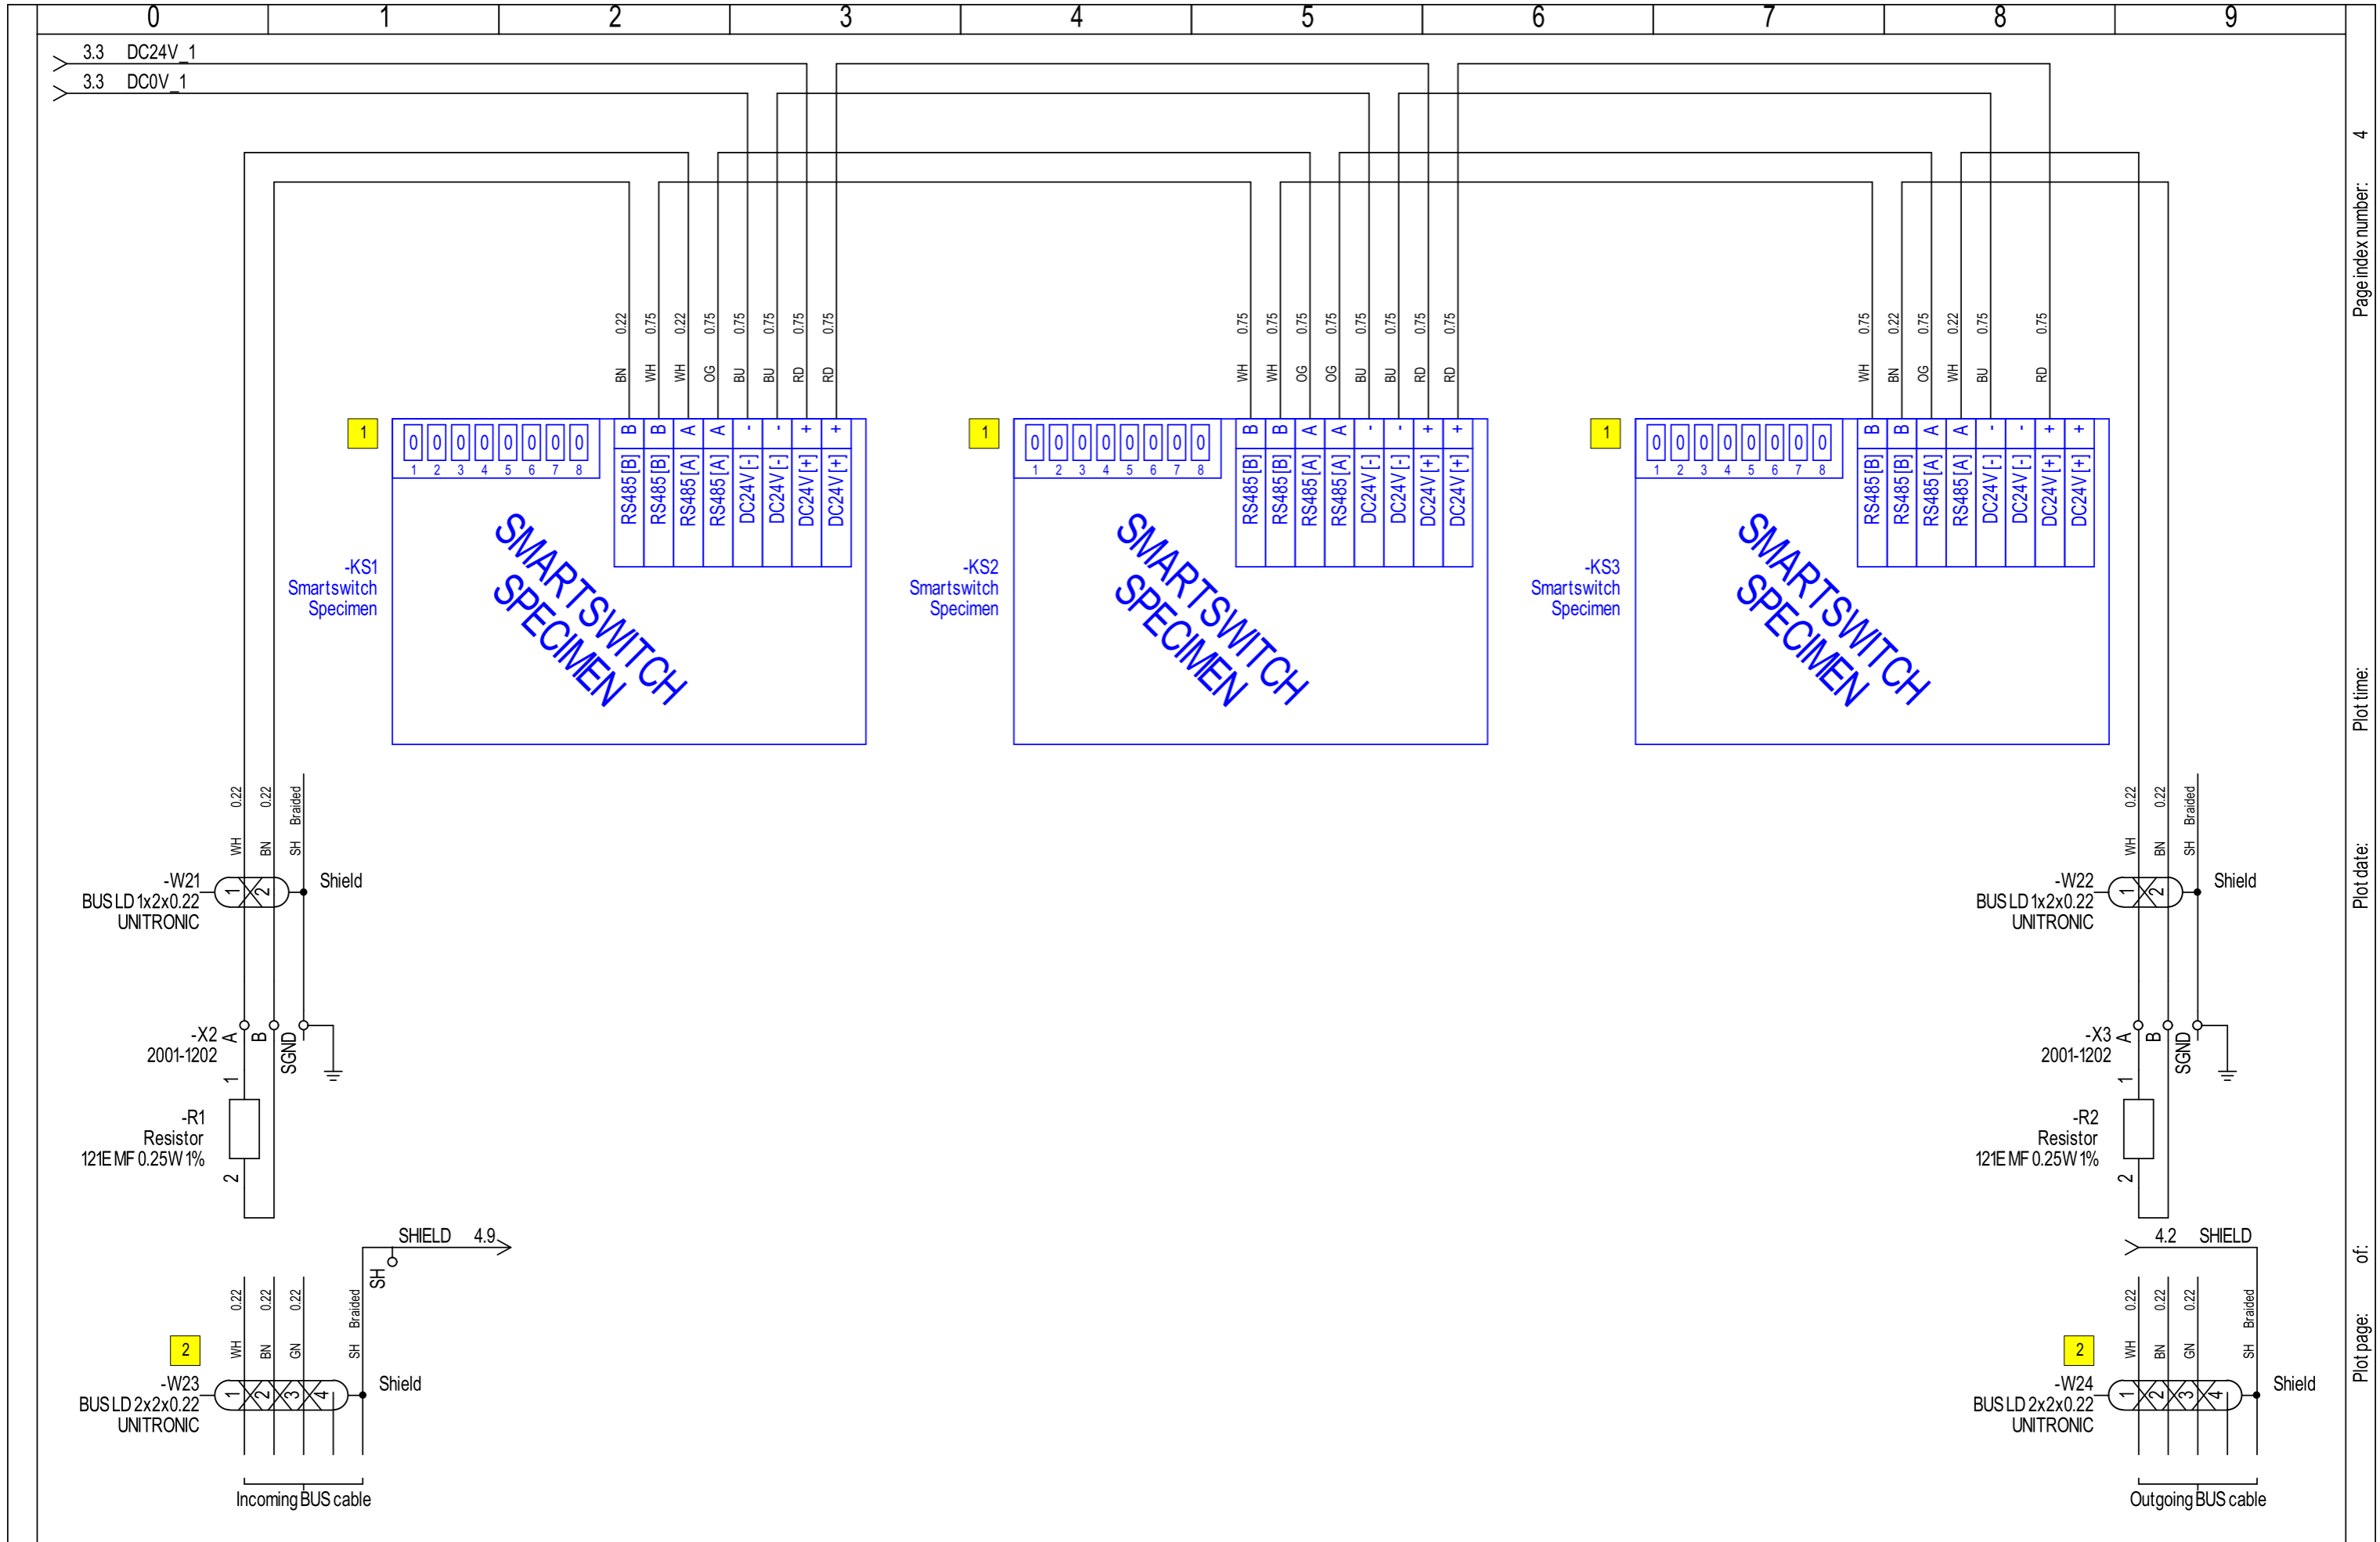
0 1 2 3 4 5 6 7 8 9

3.3 DC24V_1
3.3 DC0V_1

BN 0.22 WH 0.75 WH 0.22 OG 0.75 BU 0.75 BU 0.75 RD 0.75 RD 0.75

WH 0.75 WH 0.75 OG 0.75 OG 0.75 BU 0.75 BU 0.75 RD 0.75 RD 0.75

WH 0.75 BN 0.22 OG 0.75 WH 0.22 BU 0.75 RD 0.75

1
0 0 0 0 0 0 0 0
1 2 3 4 5 6 7 8
B B A A - - + +
RS485 [B] RS485 [B] RS485 [A] RS485 [A] DC24V [-] DC24V [-] DC24V [+] DC24V [+]
-KS1
Smartswitch
Specimen
SMARTSWITCH
SPECIMEN

1
0 0 0 0 0 0 0 0
1 2 3 4 5 6 7 8
B B A A - - + +
RS485 [B] RS485 [B] RS485 [A] RS485 [A] DC24V [-] DC24V [-] DC24V [+] DC24V [+]
-KS2
Smartswitch
Specimen
SMARTSWITCH
SPECIMEN

1
0 0 0 0 0 0 0 0
1 2 3 4 5 6 7 8
B B A A - - + +
RS485 [B] RS485 [B] RS485 [A] RS485 [A] DC24V [-] DC24V [-] DC24V [+] DC24V [+]
-KS3
Smartswitch
Specimen
SMARTSWITCH
SPECIMEN

WH 0.22 BN 0.22 SH Braided
-W21
BUS LD 1x2x0.22
UNITRONIC
1 2
Shield

WH 0.22 BN 0.22 SH Braided
-W22
BUS LD 1x2x0.22
UNITRONIC
1 2
Shield

-X2
2001-1202
A B SGND
1
-R1
Resistor
121E MF 0.25W 1%
2

-X3
2001-1202
A B SGND
1
-R2
Resistor
121E MF 0.25W 1%
2

SHIELD 4.9
SH
WH 0.22 BN 0.22 GN 0.22 SH Braided
2
-W23
BUS LD 2x2x0.22
UNITRONIC
1 2 3 4
Shield
Incoming BUS cable

4.2 SHIELD
WH 0.22 BN 0.22 GN 0.22 SH Braided
2
-W24
BUS LD 2x2x0.22
UNITRONIC
1 2 3 4
Shield
Outgoing BUS cable

Page index number: 4
Plot time:
Plot date:
of:
Plot page: